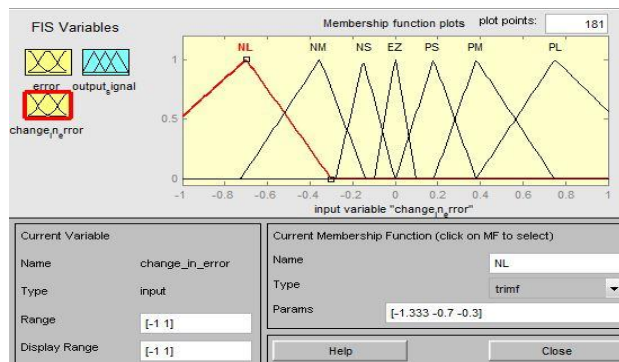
FIS Variables

error output_signal

change_in_error

Membership function plots plot points: 181

NL NM NS EZ PS PM PL

1

0.5

0

-1 -0.8 -0.6 -0.4 -0.2 0 0.2 0.4 0.6 0.8 1

input variable "change_in_error"

Current Variable

Name change_in_error

Type input

Range [-1 1]

Display Range [-1 1]

Current Membership Function (click on MF to select)

Name NL

Type trimf

Params [-1.333 -0.7 -0.3]

Help

Close